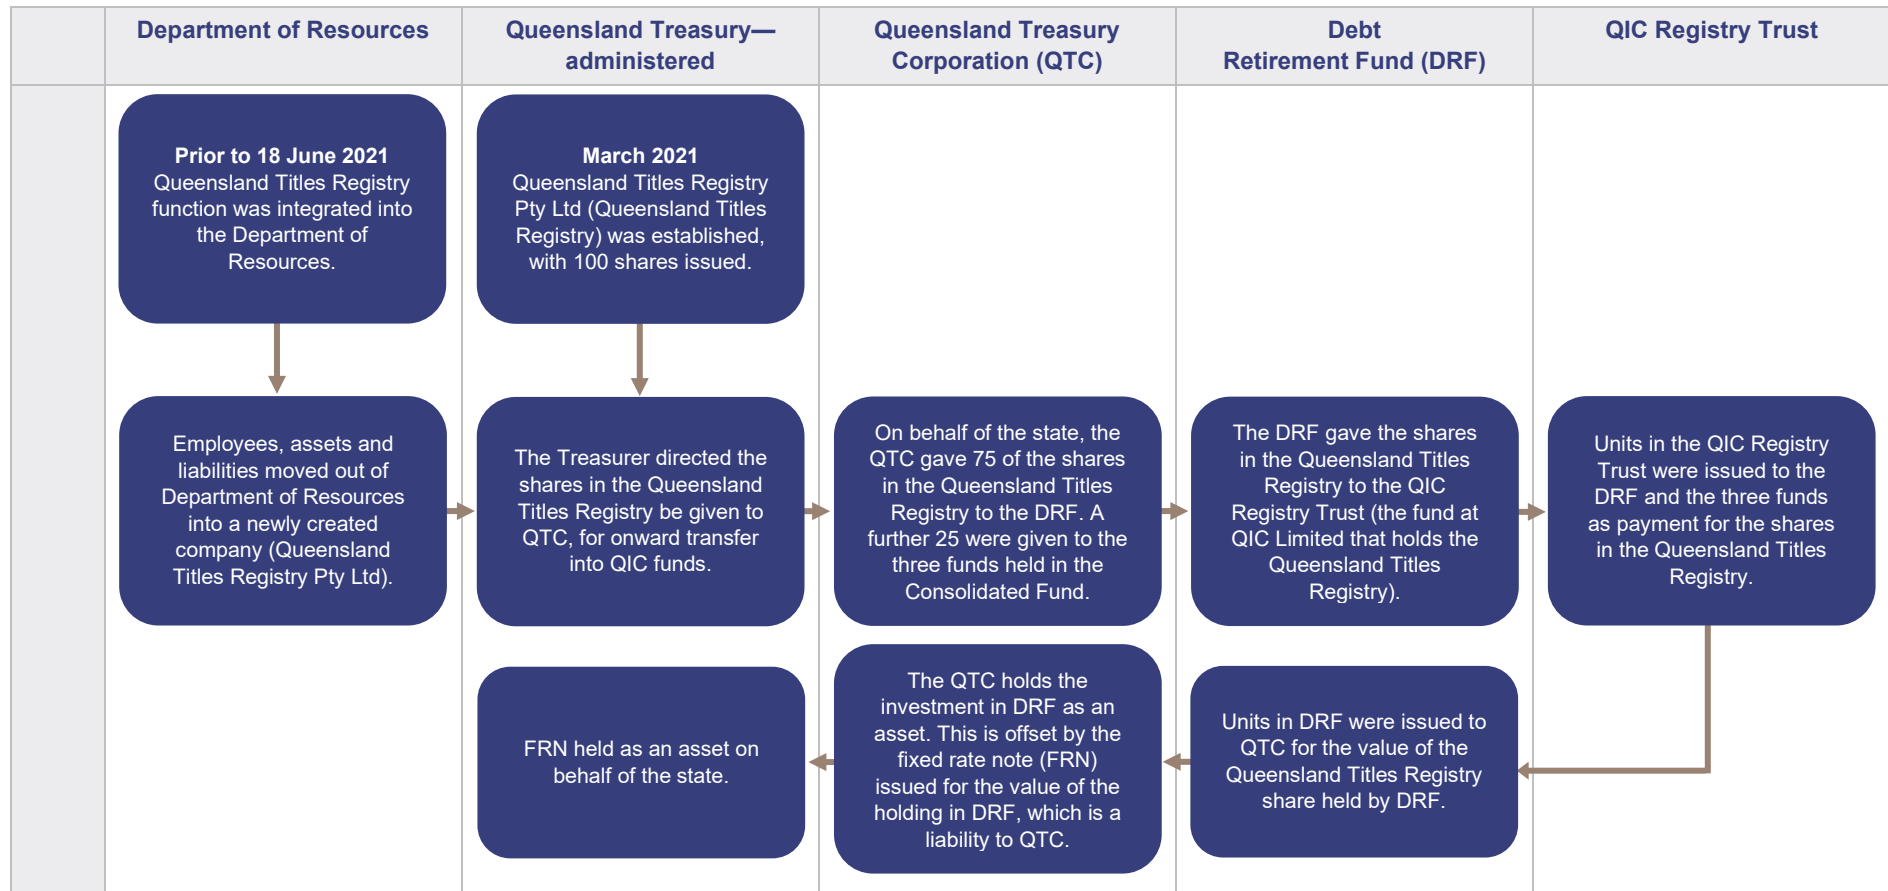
| | Department of Resources | Queensland Treasury—administered | Queensland Treasury Corporation (QTC) | Debt Retirement Fund (DRF) | QIC Registry Trust |
|---|---|---|---|---|---|

**Prior to 18 June 2021**
Queensland Titles Registry function was integrated into the Department of Resources.

**March 2021**
Queensland Titles Registry Pty Ltd (Queensland Titles Registry) was established, with 100 shares issued.

Employees, assets and liabilities moved out of Department of Resources into a newly created company (Queensland Titles Registry Pty Ltd).

The Treasurer directed the shares in the Queensland Titles Registry be given to QTC, for onward transfer into QIC funds.

On behalf of the state, the QTC gave 75 of the shares in the Queensland Titles Registry to the DRF. A further 25 were given to the three funds held in the Consolidated Fund.

The DRF gave the shares in the Queensland Titles Registry to the QIC Registry Trust (the fund at QIC Limited that holds the Queensland Titles Registry).

Units in the QIC Registry Trust were issued to the DRF and the three funds as payment for the shares in the Queensland Titles Registry.

Units in DRF were issued to QTC for the value of the Queensland Titles Registry share held by DRF.

The QTC holds the investment in DRF as an asset. This is offset by the fixed rate note (FRN) issued for the value of the holding in DRF, which is a liability to QTC.

FRN held as an asset on behalf of the state.